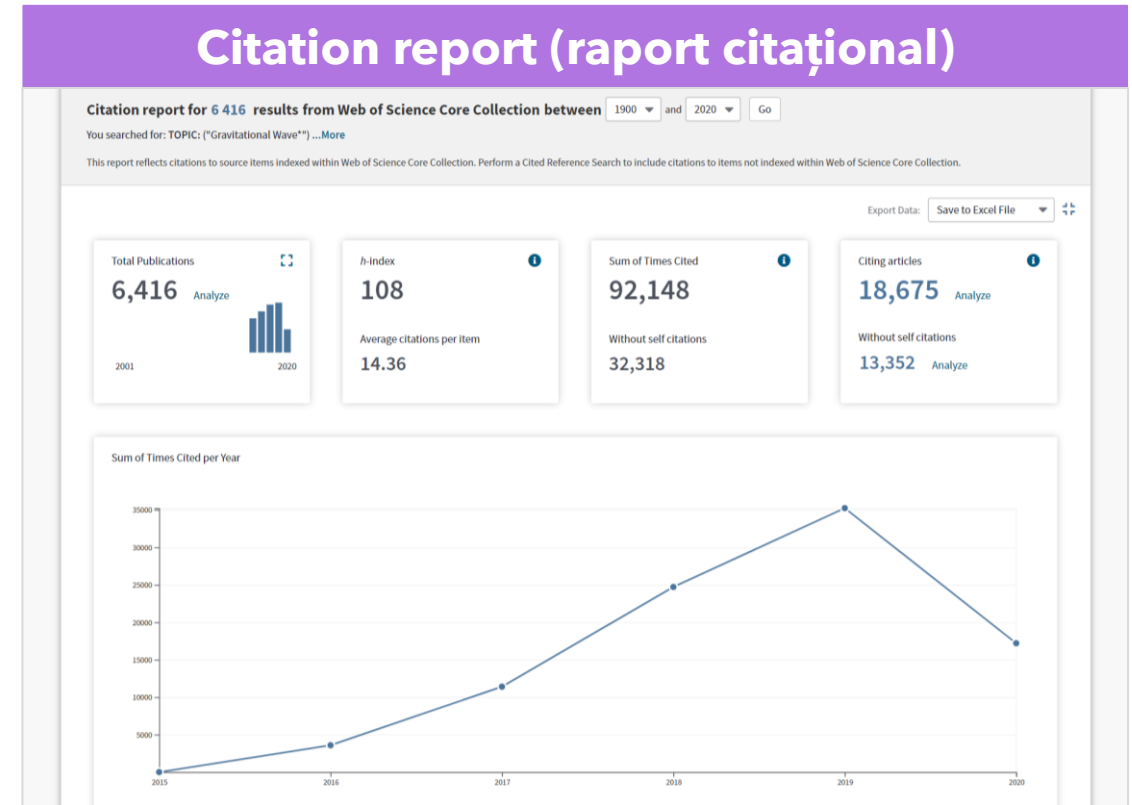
Citation report (raport citațional)

Citation report for 6 416 results from Web of Science Core Collection between 1900 and 2020 Go

You searched for: TOPIC: ("Gravitational Wave*") ...More

This report reflects citations to source items indexed within Web of Science Core Collection. Perform a Cited Reference Search to include citations to items not indexed within Web of Science Core Collection.

Export Data: Save to Excel File

Total Publications
6,416 Analyze
2001 2020

h-index
108
Average citations per item
14.36

Sum of Times Cited
92,148
Without self citations
32,318

Citing articles
18,675 Analyze
Without self citations
13,352 Analyze

Sum of Times Cited per Year

35000
30000
25000
20000
15000
10000
5000

2015 2016 2017 2018 2019 2020